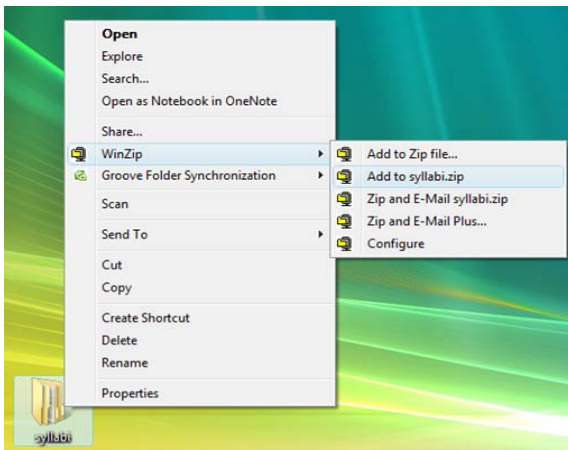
Open
Explore
Search...
Open as Notebook in OneNote
Share...
WinZip
Groove Folder Synchronization
Scan
Send To
Cut
Copy
Create Shortcut
Delete
Rename
Properties

Add to Zip file...
Add to syllabi.zip
Zip and E-Mail syllabi.zip
Zip and E-Mail Plus...
Configure

syllabi